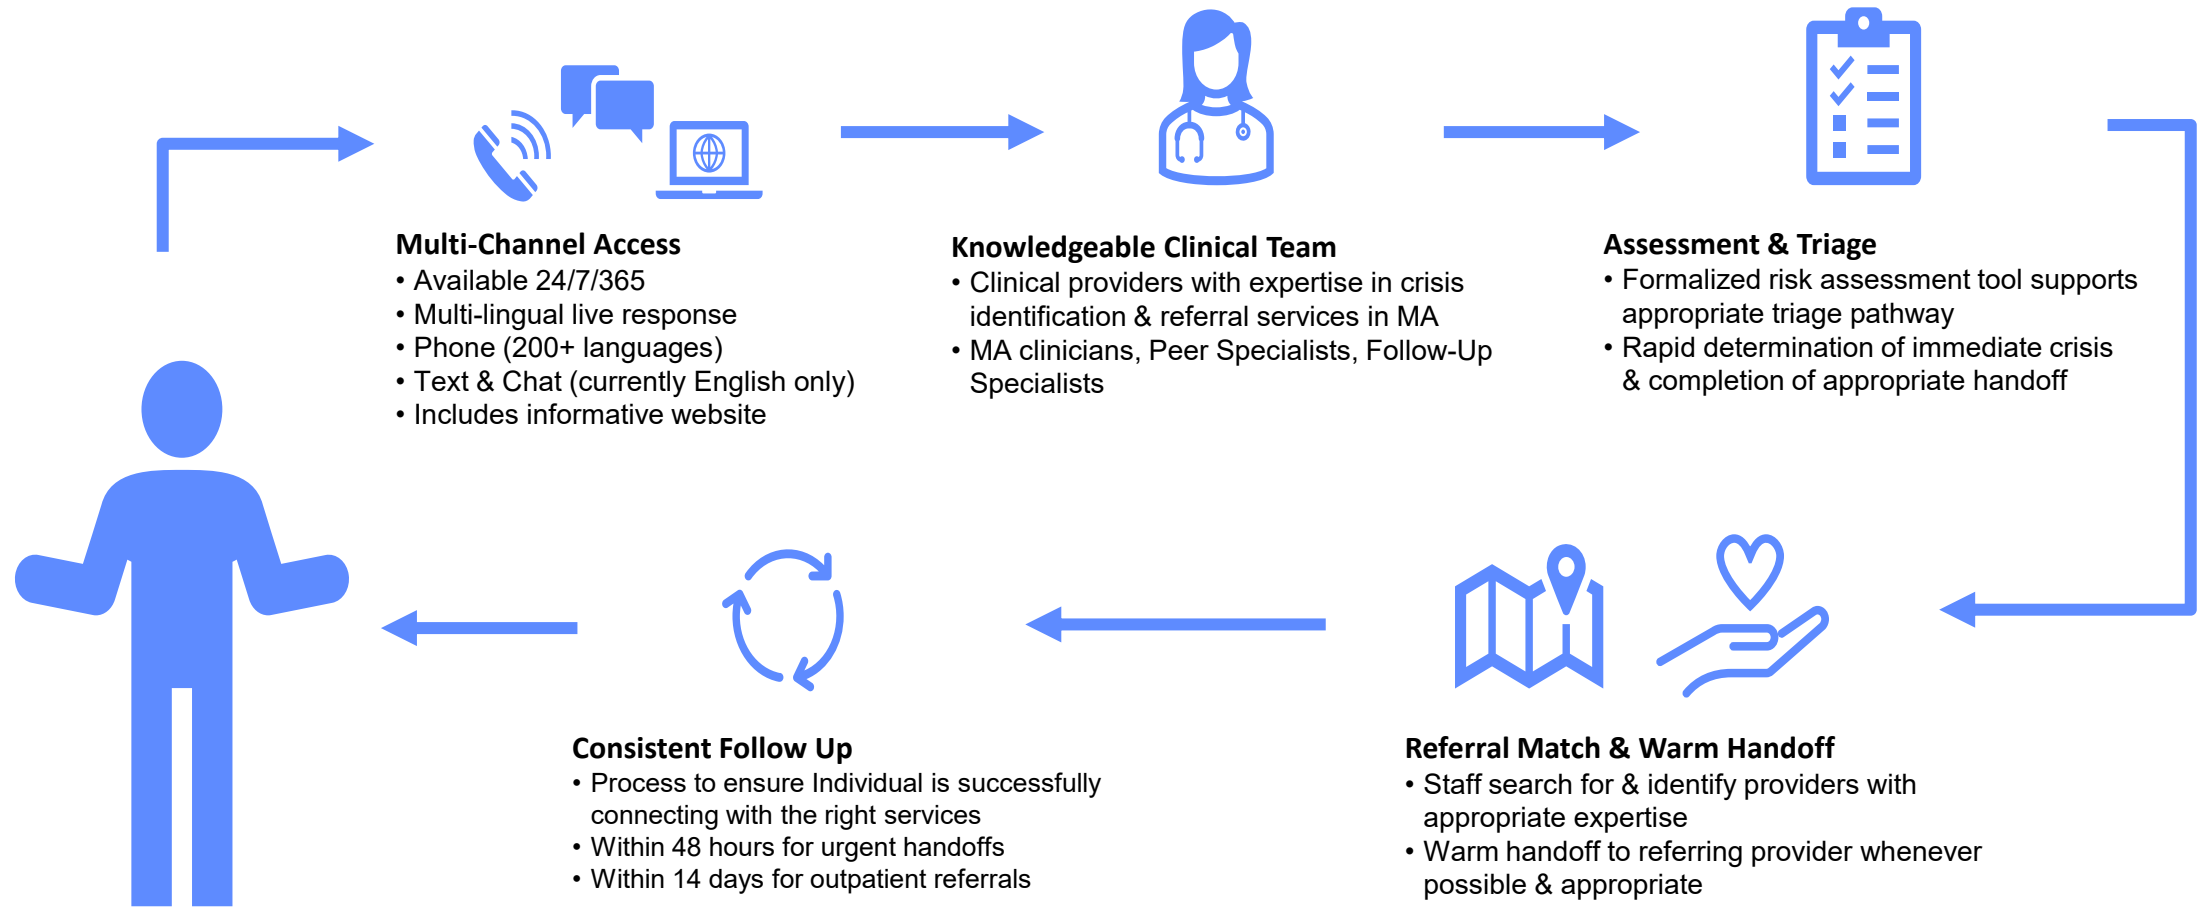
Multi-Channel Access
• Available 24/7/365
• Multi-lingual live response
• Phone (200+ languages)
• Text & Chat (currently English only)
• Includes informative website

Knowledgeable Clinical Team
• Clinical providers with expertise in crisis identification & referral services in MA
• MA clinicians, Peer Specialists, Follow-Up Specialists

Assessment & Triage
• Formalized risk assessment tool supports appropriate triage pathway
• Rapid determination of immediate crisis & completion of appropriate handoff

Consistent Follow Up
• Process to ensure Individual is successfully connecting with the right services
• Within 48 hours for urgent handoffs
• Within 14 days for outpatient referrals

Referral Match & Warm Handoff
• Staff search for & identify providers with appropriate expertise
• Warm handoff to referring provider whenever possible & appropriate